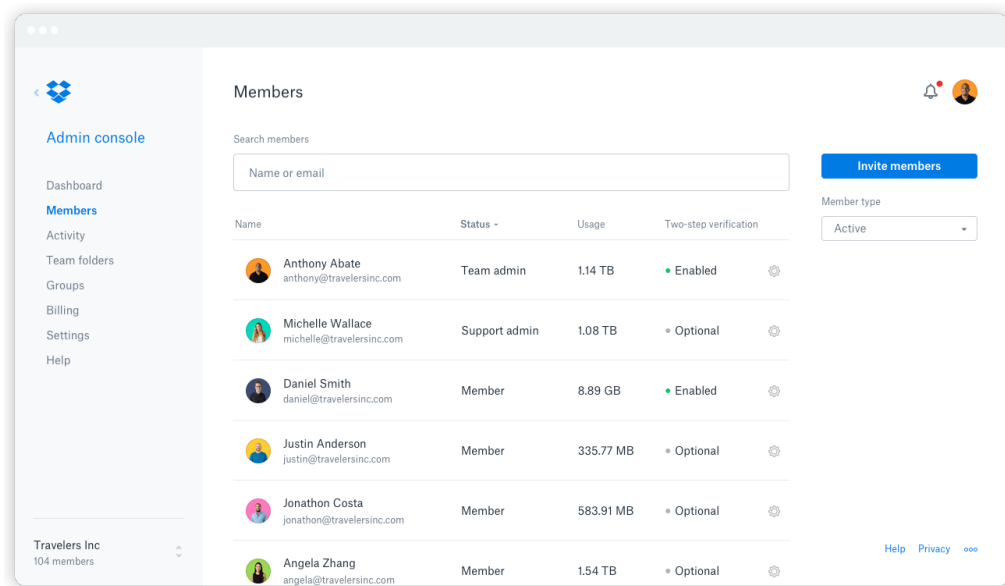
Admin console

Dashboard
Members
Activity
Team folders
Groups
Billing
Settings
Help

Travelers Inc
104 members

Members

Search members

Name or email

Invite members

Member type

Active

| Name | Status | Usage | Two-step verification |
|---|---|---|---|
| Anthony Abate anthony@travelersinc.com | Team admin | 1.14 TB | • Enabled |
| Michelle Wallace michelle@travelersinc.com | Support admin | 1.08 TB | • Optional |
| Daniel Smith daniel@travelersinc.com | Member | 8.89 GB | • Enabled |
| Justin Anderson justin@travelersinc.com | Member | 335.77 MB | • Optional |
| Jonathon Costa jonathon@travelersinc.com | Member | 583.91 MB | • Optional |
| Angela Zhang angela@travelersinc.com | Member | 1.54 TB | • Optional |

Help Privacy ooo